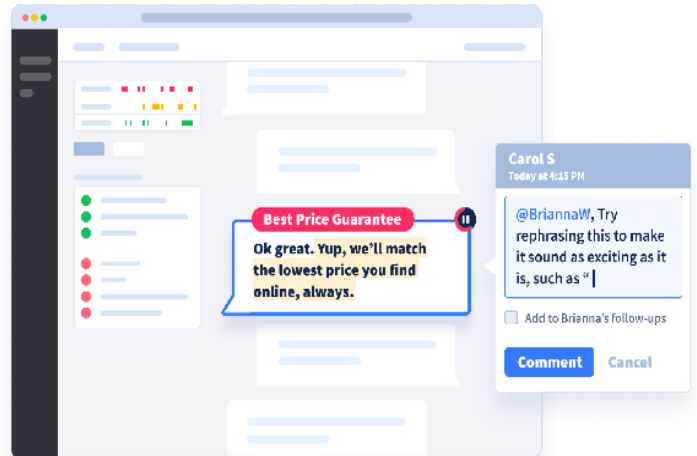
Best Price Guarantee

Ok great. Yup, we'll match the lowest price you find online, always.

Carol S
Today at 4:15 PM

@BriannaW, Try rephrasing this to make it sound as exciting as it is, such as "

Add to Brianna's follow-ups

Comment

Cancel